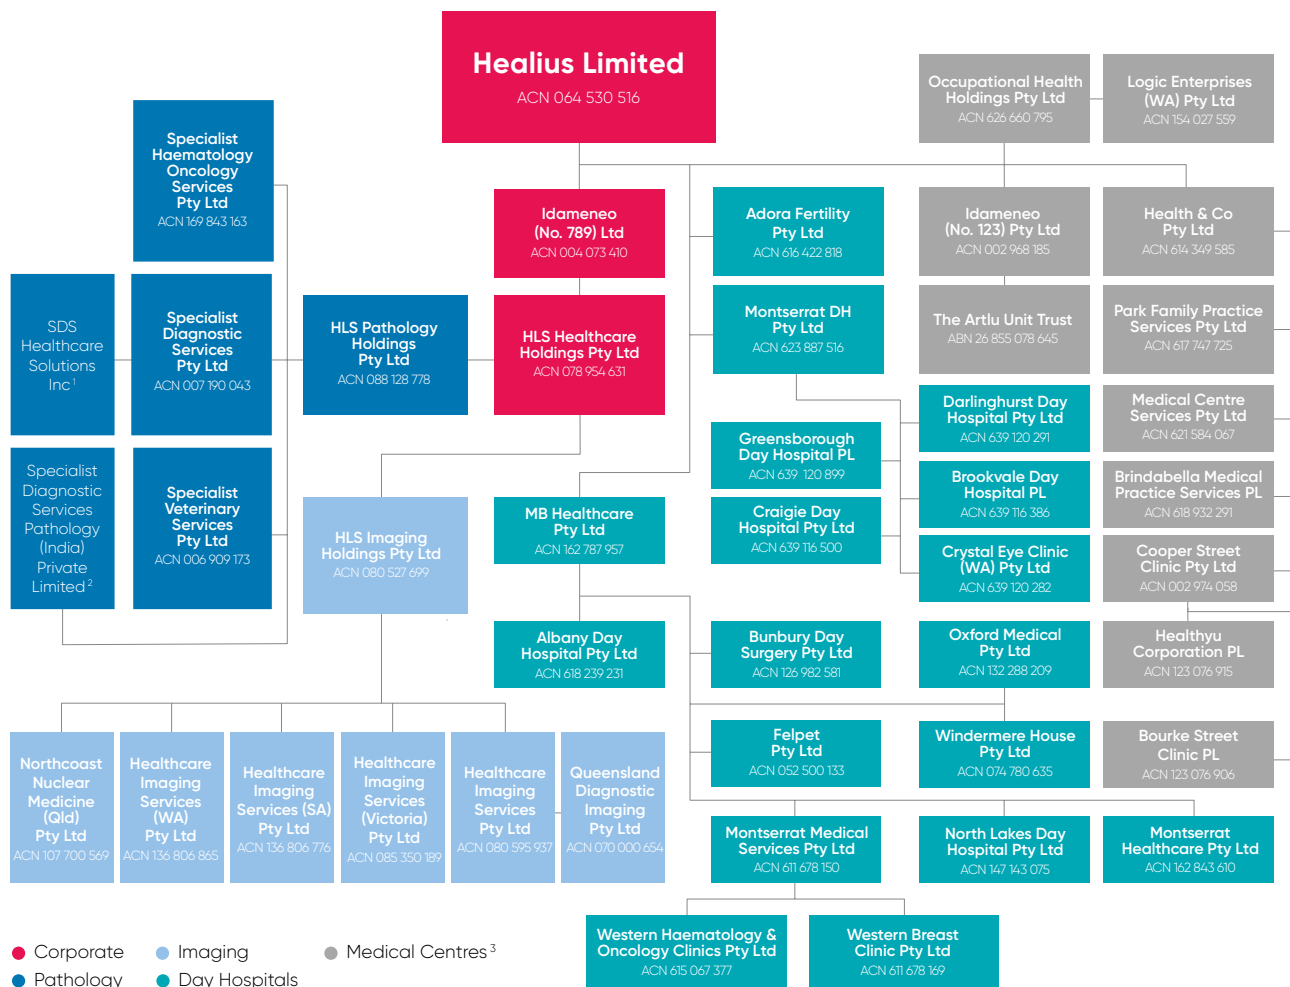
Healius Limited
ACN 064 530 516

Occupational Health Holdings Pty Ltd
ACN 626 660 795

Logic Enterprises (WA) Pty Ltd
ACN 154 027 559

Specialist Haematology Oncology Services Pty Ltd
ACN 169 843 163

Idameneo (No. 789) Ltd
ACN 004 073 410

Adora Fertility Pty Ltd
ACN 616 422 818

Idameneo (No. 123) Pty Ltd
ACN 002 968 185

Health & Co Pty Ltd
ACN 614 349 585

SDS Healthcare Solutions Inc$^1$

Specialist Diagnostic Services Pty Ltd
ACN 007 190 043

HLS Pathology Holdings Pty Ltd
ACN 088 128 778

HLS Healthcare Holdings Pty Ltd
ACN 078 954 631

Montserrat DH Pty Ltd
ACN 623 887 516

The Artlu Unit Trust
ABN 26 855 078 645

Park Family Practice Services Pty Ltd
ACN 617 747 725

Darlinghurst Day Hospital Pty Ltd
ACN 639 120 291

Medical Centre Services Pty Ltd
ACN 621 584 067

Greensborough Day Hospital PL
ACN 639 120 899

Specialist Diagnostic Services Pathology (India) Private Limited$^2$

Specialist Veterinary Services Pty Ltd
ACN 006 909 173

HLS Imaging Holdings Pty Ltd
ACN 080 527 699

MB Healthcare Pty Ltd
ACN 162 787 957

Craigie Day Hospital Pty Ltd
ACN 639 116 500

Brookvale Day Hospital PL
ACN 639 116 386

Brindabella Medical Practice Services PL
ACN 618 932 291

Crystal Eye Clinic (WA) Pty Ltd
ACN 639 120 282

Cooper Street Clinic Pty Ltd
ACN 002 974 058

Albany Day Hospital Pty Ltd
ACN 618 239 231

Bunbury Day Surgery Pty Ltd
ACN 126 982 581

Oxford Medical Pty Ltd
ACN 132 288 209

Healthyu Corporation PL
ACN 123 076 915

Felpet Pty Ltd
ACN 052 500 133

Windermere House Pty Ltd
ACN 074 780 635

Bourke Street Clinic PL
ACN 123 076 906

Northcoast Nuclear Medicine (Qld) Pty Ltd
ACN 107 700 569

Healthcare Imaging Services (WA) Pty Ltd
ACN 136 806 865

Healthcare Imaging Services (SA) Pty Ltd
ACN 136 806 776

Healthcare Imaging Services (Victoria) Pty Ltd
ACN 085 350 189

Healthcare Imaging Services Pty Ltd
ACN 080 595 937

Queensland Diagnostic Imaging Pty Ltd
ACN 070 000 654

Montserrat Medical Services Pty Ltd
ACN 611 678 150

North Lakes Day Hospital Pty Ltd
ACN 147 143 075

Montserrat Healthcare Pty Ltd
ACN 162 843 610

Western Haematology & Oncology Clinics Pty Ltd
ACN 615 067 377

Western Breast Clinic Pty Ltd
ACN 611 678 169

Corporate
Pathology
Imaging
Day Hospitals
Medical Centres$^3$